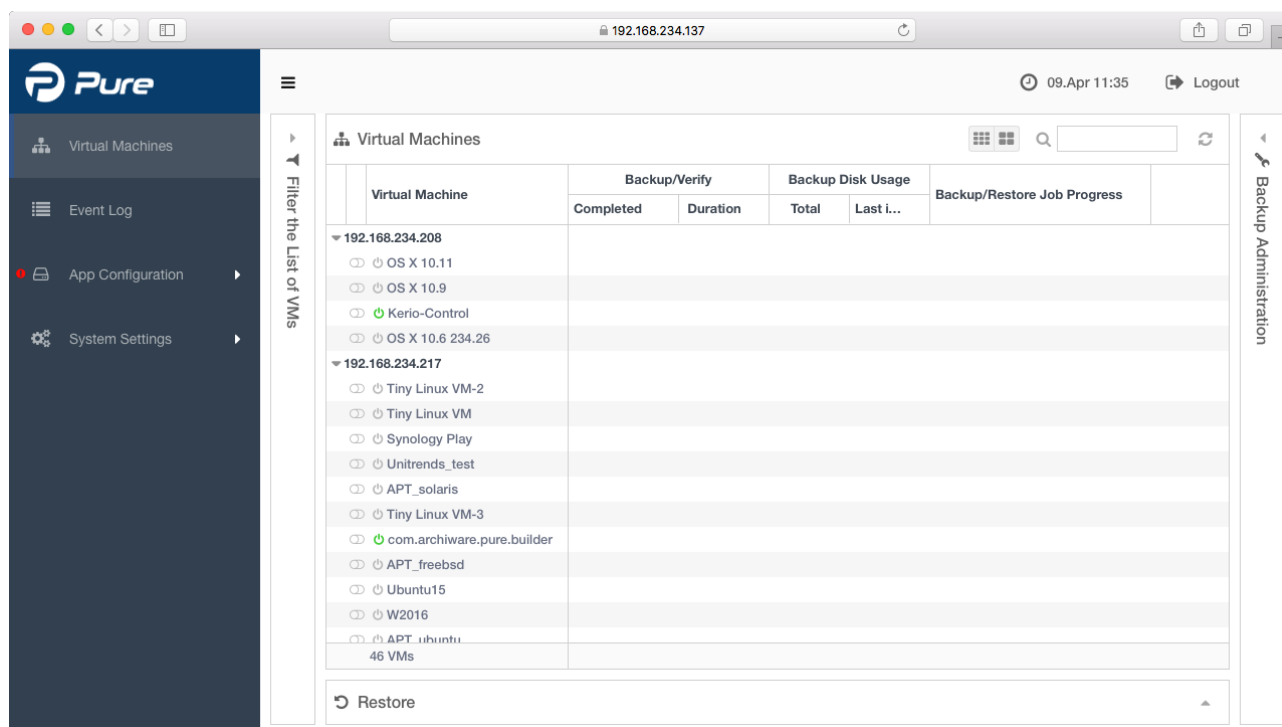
192.168.234.137

Pure

Virtual Machines
Event Log
App Configuration
System Settings

09.Apr 11:35
Logout

Filter the List of VMs

Virtual Machines

| Virtual Machine | Backup/Verify Completed | Backup/Verify Duration | Backup Disk Usage Total | Backup Disk Usage Last i... | Backup/Restore Job Progress |
|---|---|---|---|---|---|
| 192.168.234.208 | | | | | |
| OS X 10.11 | | | | | |
| OS X 10.9 | | | | | |
| Kerio-Control | | | | | |
| OS X 10.6 234.26 | | | | | |
| 192.168.234.217 | | | | | |
| Tiny Linux VM-2 | | | | | |
| Tiny Linux VM | | | | | |
| Synology Play | | | | | |
| Unitrends_test | | | | | |
| APT_solaris | | | | | |
| Tiny Linux VM-3 | | | | | |
| com.archiware.pure.builder | | | | | |
| APT_freebsd | | | | | |
| Ubuntu15 | | | | | |
| W2016 | | | | | |
| APT_ubuntu | | | | | |

46 VMs

Restore

Backup Administration